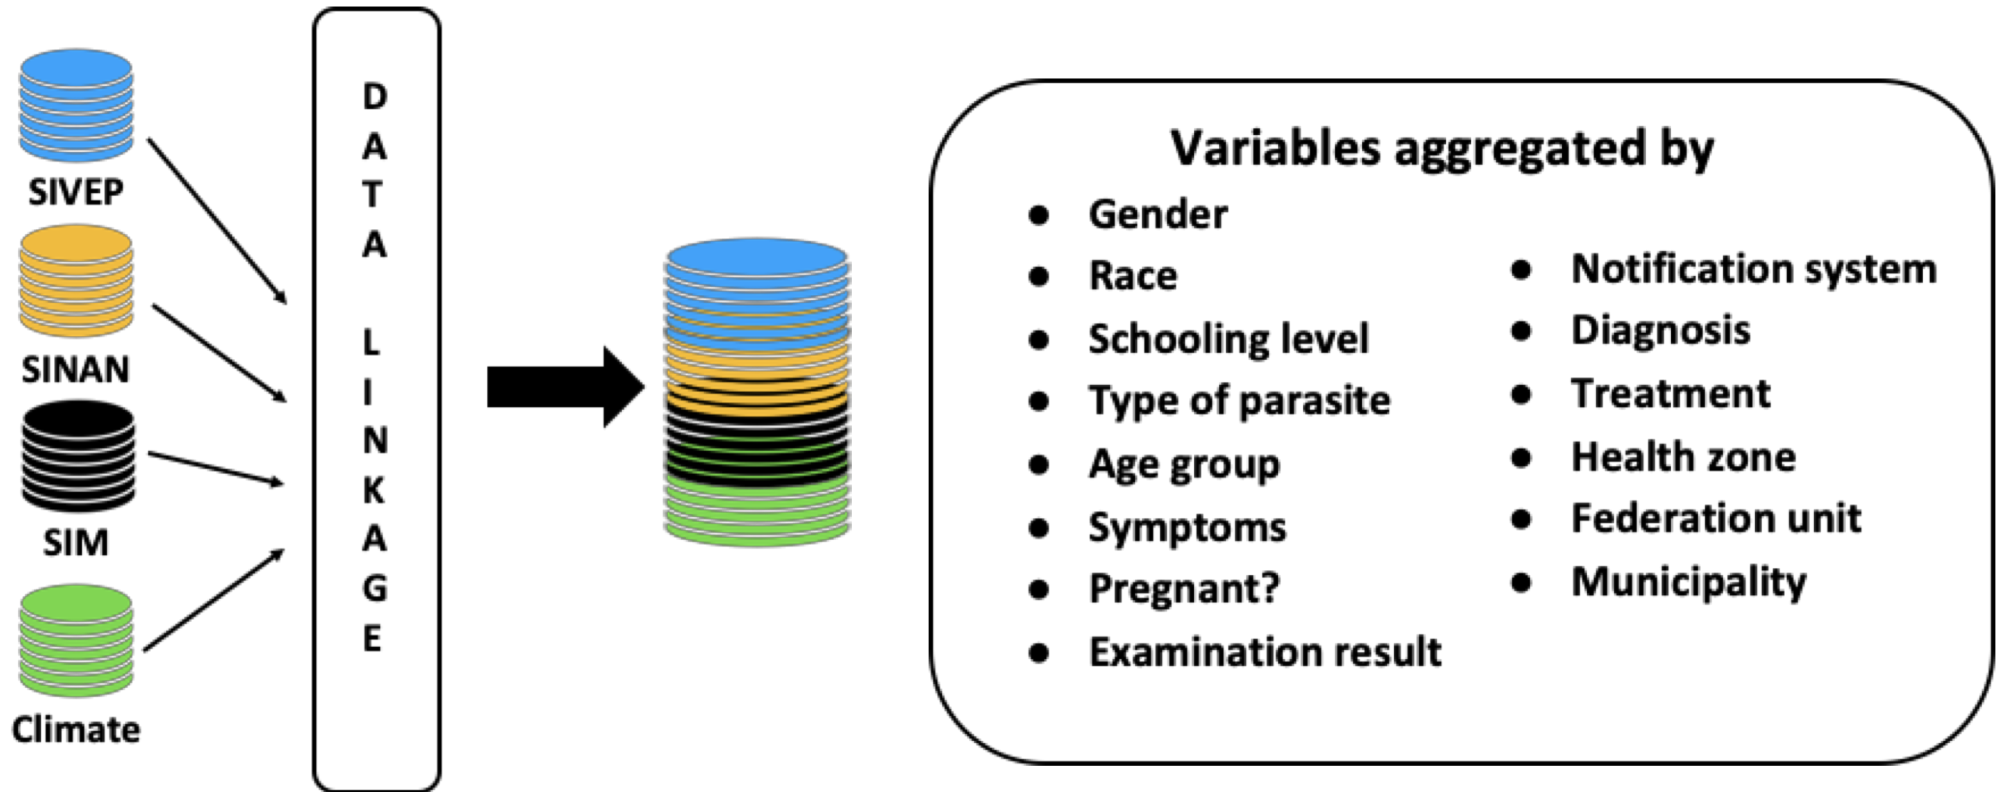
SIVEP

SINAN

SIM

Climate

DATA LINKAGE

Variables aggregated by

- Gender
- Race
- Schooling level
- Type of parasite
- Age group
- Symptoms
- Pregnant?
- Examination result

- Notification system
- Diagnosis
- Treatment
- Health zone
- Federation unit
- Municipality